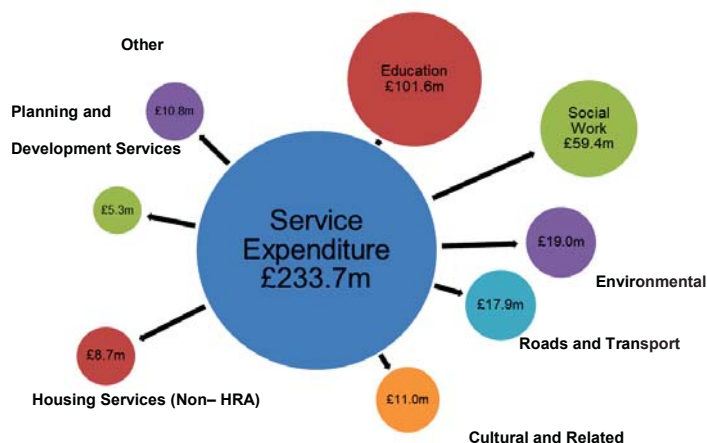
Other

Planning and

Development Services

£10.8m

Education
£101.6m

Social
Work
£59.4m

£5.3m

Service
Expenditure
£233.7m

£19.0m

Environmental

£17.9m

Roads and Transport

£8.7m

Housing Services (Non– HRA)

£11.0m

Cultural and Related